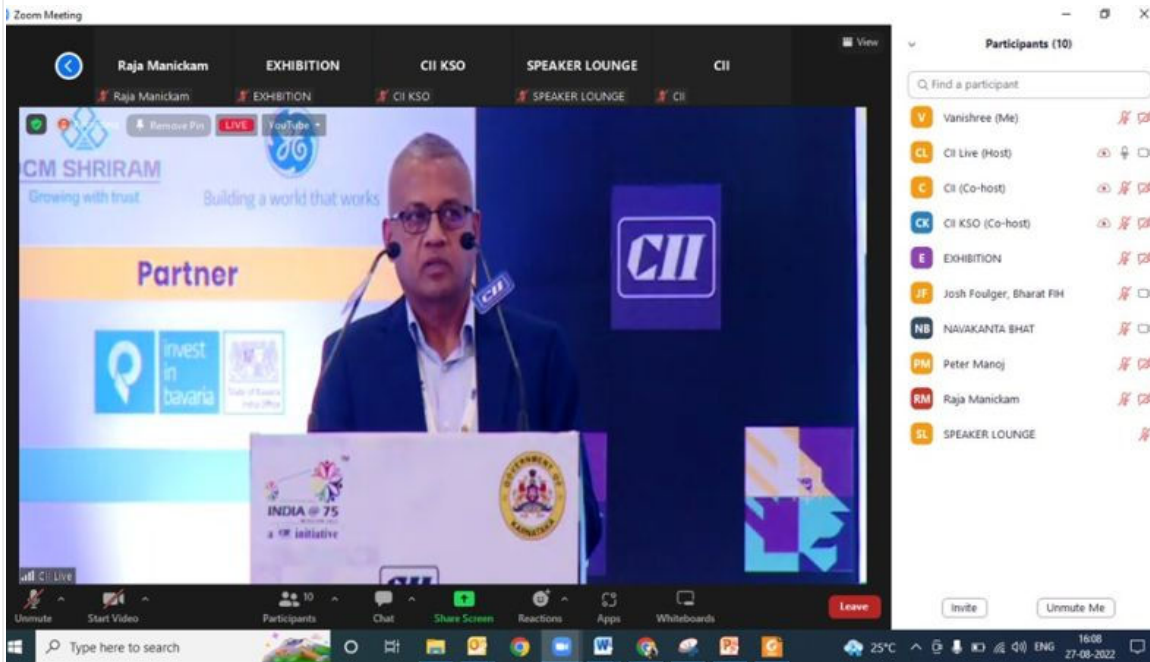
Zoom Meeting

View

Raja Manickam
Raja Manickam

EXHIBITION
EXHIBITION

CII KSO
CII KSO

SPEAKER LOUNGE
SPEAKER LOUNGE

CII
CII

Remove Pin
LIVE
YouTube

DCM SHRIRAM
Growing with trust

Building a world that works

Partner

invest in bavaria

State of Bavaria India Office

CII

CII

INDIA @ 75
a CII initiative

CII Live

Unmute
Start Video
10
Participants
Chat
Share Screen
Reactions
Apps
Whiteboards
Leave

Participants (10)

Find a participant

V Vanishree (Me)
CL CII Live (Host)
C CII (Co-host)
CK CII KSO (Co-host)
E EXHIBITION
JF Josh Foulger, Bharat FIH
NB NAVAKANTA BHAT
PM Peter Manoj
RM Raja Manickam
SL SPEAKER LOUNGE

Invite
Unmute Me

Type here to search
25°C
ENG
16:08
27-08-2022